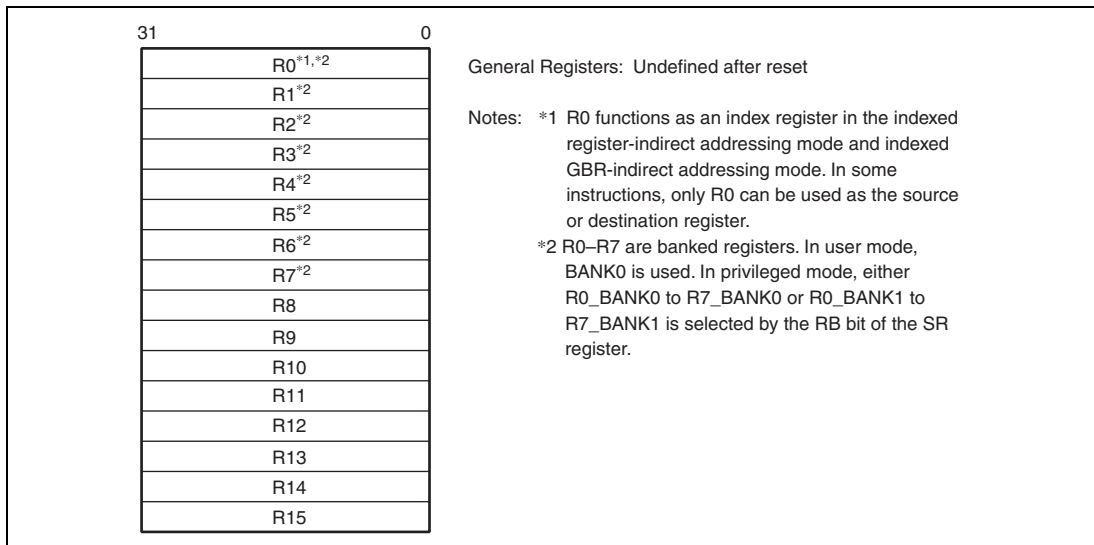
31 0

R0$^{*1,*2}$
R1$^{*2}$
R2$^{*2}$
R3$^{*2}$
R4$^{*2}$
R5$^{*2}$
R6$^{*2}$
R7$^{*2}$
R8
R9
R10
R11
R12
R13
R14
R15

General Registers: Undefined after reset

Notes: *1 R0 functions as an index register in the indexed register-indirect addressing mode and indexed GBR-indirect addressing mode. In some instructions, only R0 can be used as the source or destination register.

*2 R0–R7 are banked registers. In user mode, BANK0 is used. In privileged mode, either R0_BANK0 to R7_BANK0 or R0_BANK1 to R7_BANK1 is selected by the RB bit of the SR register.